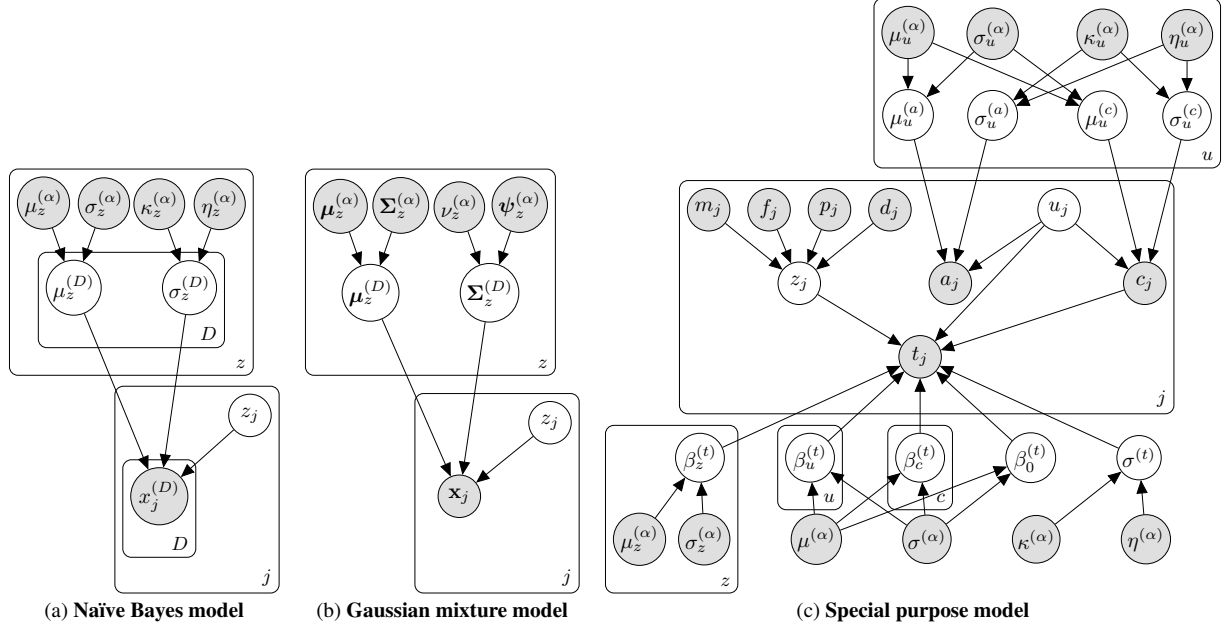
$\mu_z^{(\alpha)}$ $\sigma_z^{(\alpha)}$ $\kappa_z^{(\alpha)}$ $\eta_z^{(\alpha)}$

$\mu_z^{(D)}$ $\sigma_z^{(D)}$

$D$

$z$

$z_j$

$x_j^{(D)}$

$D$

$j$

(a) **Naïve Bayes model**

$\boldsymbol{\mu}_z^{(\alpha)}$ $\boldsymbol{\Sigma}_z^{(\alpha)}$ $\nu_z^{(\alpha)}$ $\boldsymbol{\psi}_z^{(\alpha)}$

$\boldsymbol{\mu}_z^{(D)}$ $\boldsymbol{\Sigma}_z^{(D)}$

$z$

$z_j$

$\mathbf{x}_j$

$j$

(b) **Gaussian mixture model**

$\mu_u^{(\alpha)}$ $\sigma_u^{(\alpha)}$ $\kappa_u^{(\alpha)}$ $\eta_u^{(\alpha)}$

$\mu_u^{(a)}$ $\sigma_u^{(a)}$ $\mu_u^{(c)}$ $\sigma_u^{(c)}$

$u$

$m_j$ $f_j$ $p_j$ $d_j$ $u_j$

$z_j$ $a_j$ $c_j$

$t_j$

$j$

$\beta_z^{(t)}$ $\beta_u^{(t)}$ $\beta_c^{(t)}$ $\beta_0^{(t)}$ $\sigma^{(t)}$

$u$ $c$

$\mu_z^{(\alpha)}$ $\sigma_z^{(\alpha)}$ $\mu^{(\alpha)}$ $\sigma^{(\alpha)}$ $\kappa^{(\alpha)}$ $\eta^{(\alpha)}$

$z$

(c) **Special purpose model**